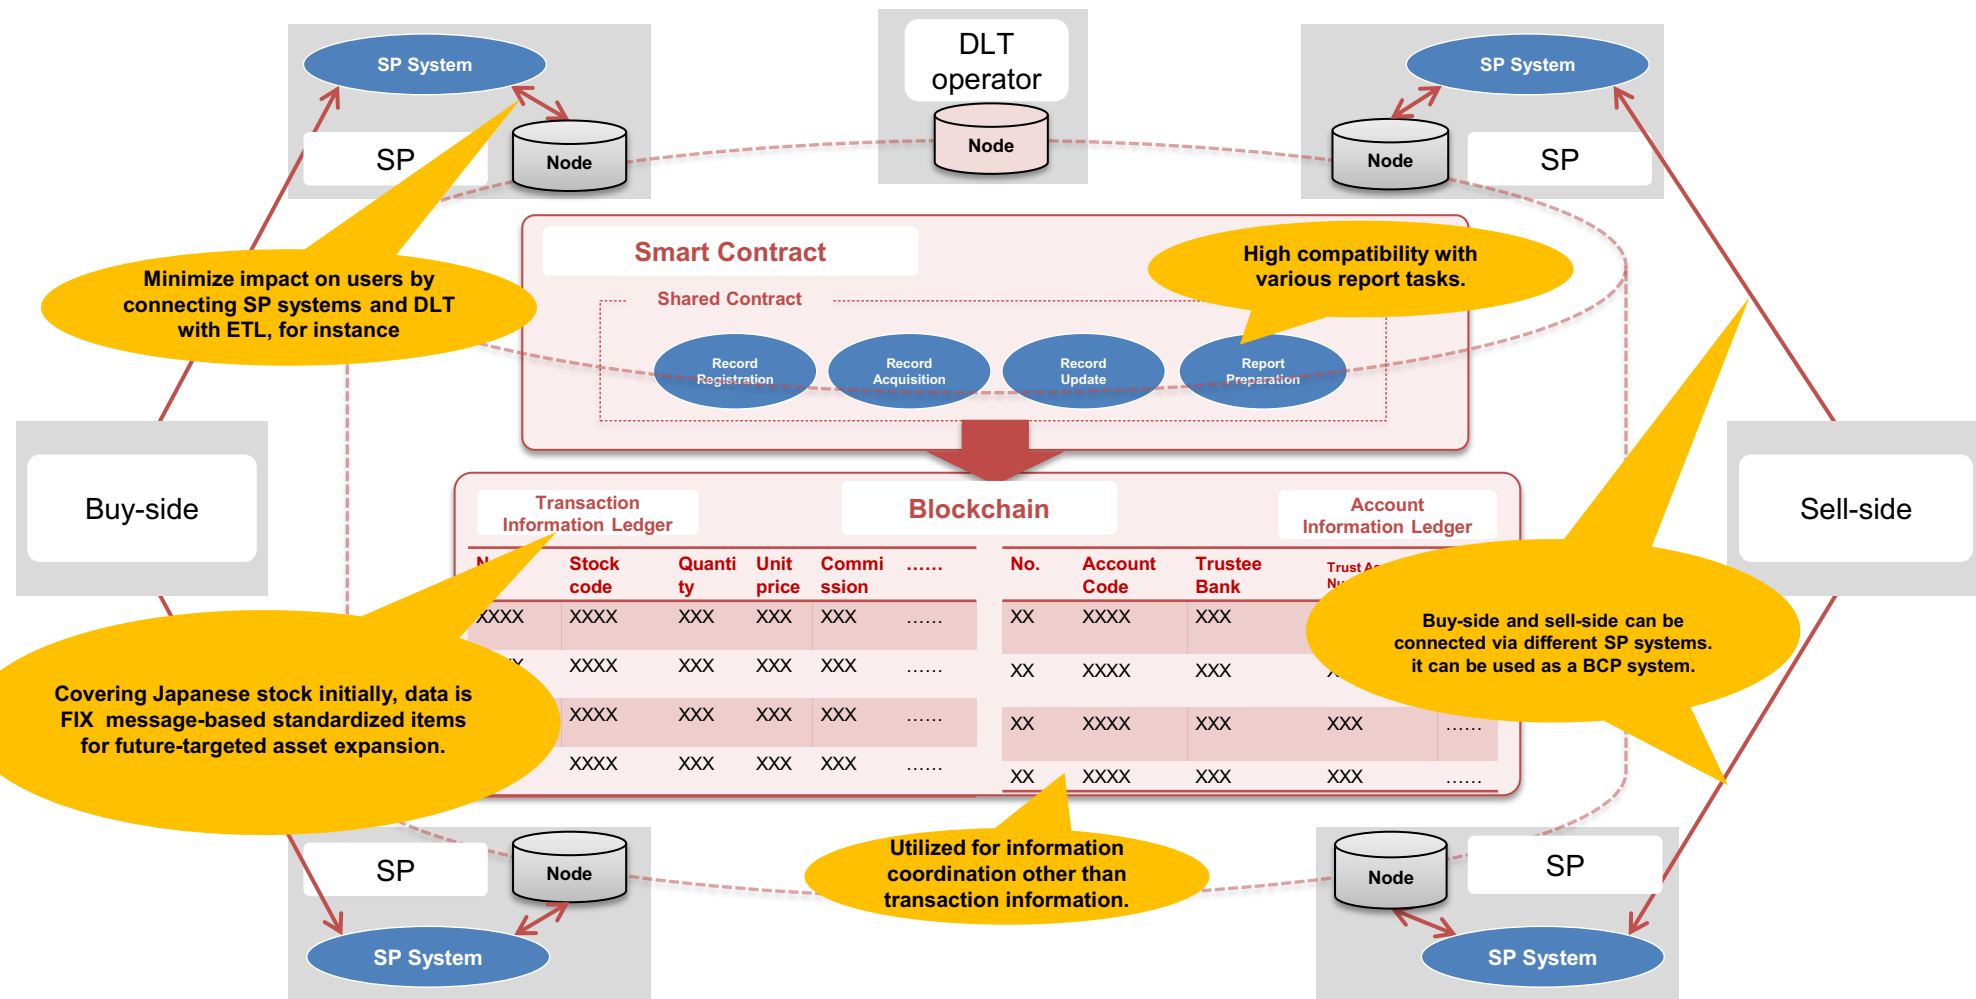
SP System

SP

Node

DLT operator

Node

SP System

Node

SP

Smart Contract

Shared Contract

High compatibility with various report tasks.

Minimize impact on users by connecting SP systems and DLT with ETL, for instance

Record Registration

Record Acquisition

Record Update

Report Preparation

Buy-side

Sell-side

Transaction Information Ledger

Blockchain

Account Information Ledger

| N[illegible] | Stock code | Quantity | Unit price | Commission | …… |
|---|---|---|---|---|---|
| XXXX | XXXX | XXX | XXX | XXX | …… |
| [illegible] | XXXX | XXX | XXX | XXX | …… |
| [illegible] | XXXX | XXX | XXX | XXX | …… |
| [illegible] | XXXX | XXX | XXX | XXX | …… |

| No. | Account Code | Trustee Bank | Trust A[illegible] N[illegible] | |
|---|---|---|---|---|
| XX | XXXX | XXX | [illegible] | |
| XX | XXXX | XXX | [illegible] | |
| XX | XXXX | XXX | XXX | …… |
| XX | XXXX | XXX | XXX | …… |

Buy-side and sell-side can be connected via different SP systems. it can be used as a BCP system.

Covering Japanese stock initially, data is FIX message-based standardized items for future-targeted asset expansion.

Utilized for information coordination other than transaction information.

SP

Node

SP System

Node

SP

SP System